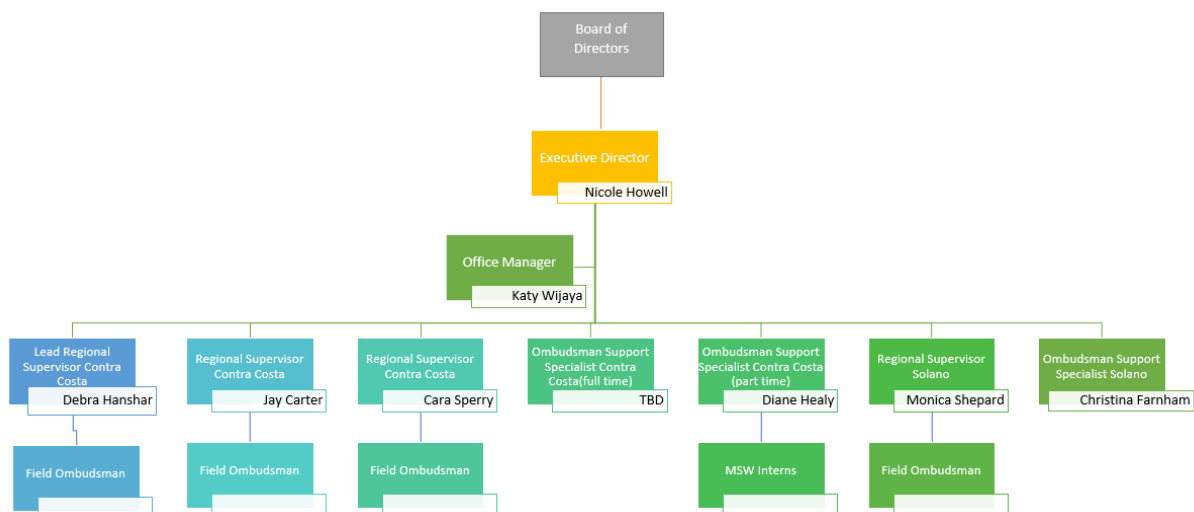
Board of Directors

Executive Director
Nicole Howell

Office Manager
Katy Wijaya

Lead Regional Supervisor Contra Costa
Debra Hanshar

Regional Supervisor Contra Costa
Jay Carter

Regional Supervisor Contra Costa
Cara Sperry

Ombudsman Support Specialist Contra Costa(full time)
TBD

Ombudsman Support Specialist Contra Costa (part time)
Diane Healy

Regional Supervisor Solano
Monica Shepard

Ombudsman Support Specialist Solano
Christina Farnham

Field Ombudsman

Field Ombudsman

Field Ombudsman

MSW Interns

Field Ombudsman